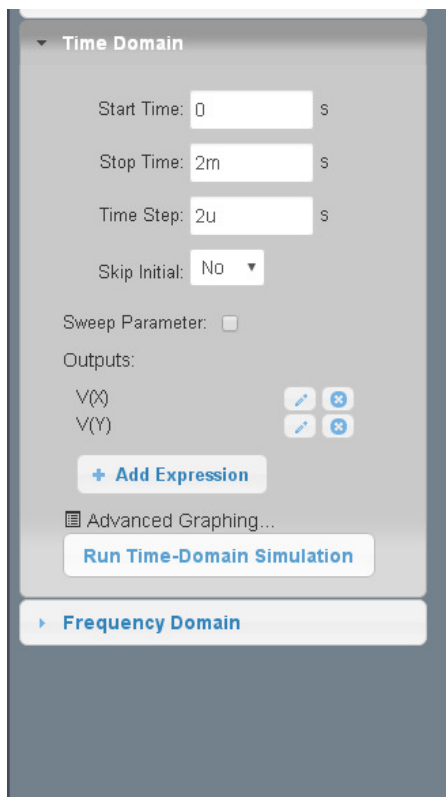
Time Domain

Start Time: 0 s

Stop Time: 2m s

Time Step: 2u s

Skip Initial: No

Sweep Parameter:

Outputs:

V(X)
V(Y)

+ Add Expression

Advanced Graphing...

Run Time-Domain Simulation

Frequency Domain